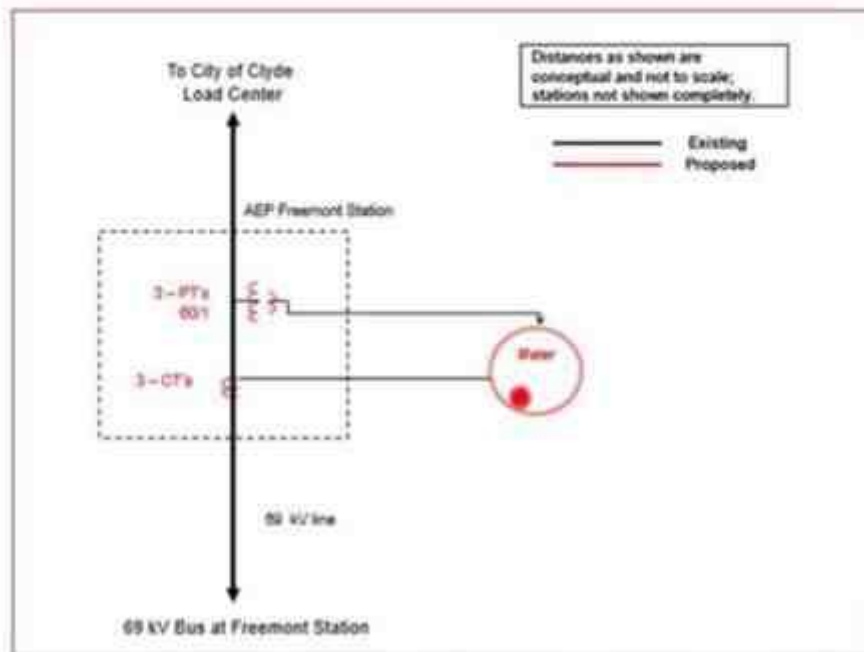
To City of Clyde
Load Center

Distances as shown are conceptual and not to scale; stations not shown completely.

Existing
Proposed

AEP Freemont Station

3 – PT's
60/1

3 – CT's

Meter

69 kV line

69 kV Bus at Freemont Station